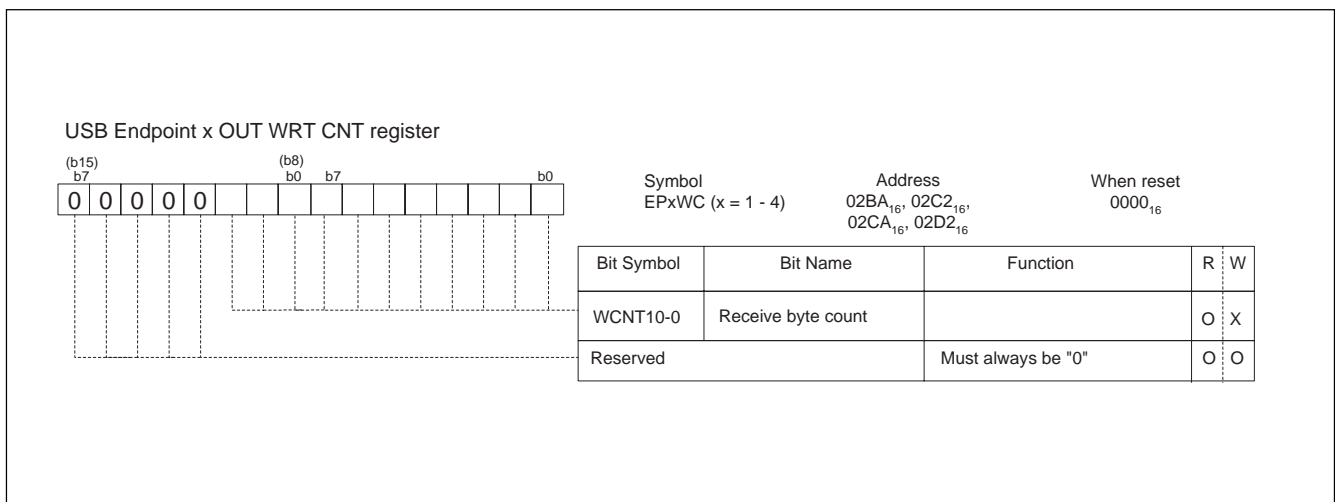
USB Endpoint x OUT WRT CNT register

(b15) b7 (b8) b0 b7 b0

0 0 0 0 0 0

Symbol
EPxWC (x = 1 - 4)

Address
$02BA_{16}$, $02C2_{16}$, $02CA_{16}$, $02D2_{16}$

When reset
$0000_{16}$

| Bit Symbol | Bit Name | Function | R | W |
|---|---|---|---|---|
| WCNT10-0 | Receive byte count | | O | X |
| Reserved | | Must always be "0" | O | O |